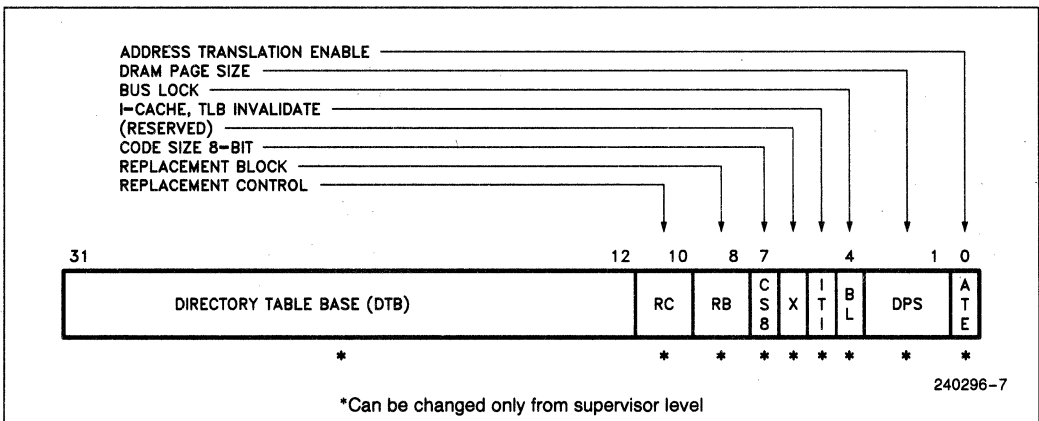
ADDRESS TRANSLATION ENABLE
DRAM PAGE SIZE
BUS LOCK
I-CACHE, TLB INVALIDATE
(RESERVED)
CODE SIZE 8-BIT
REPLACEMENT BLOCK
REPLACEMENT CONTROL

31 12 10 8 7 4 1 0

| DIRECTORY TABLE BASE (DTB) | RC | RB | CS8 | X | ITI | BL | DPS | ATE |
|---|---|---|---|---|---|---|---|---|
| * | * | * | * | * | * | * | * | * |

240296-7

*Can be changed only from supervisor level